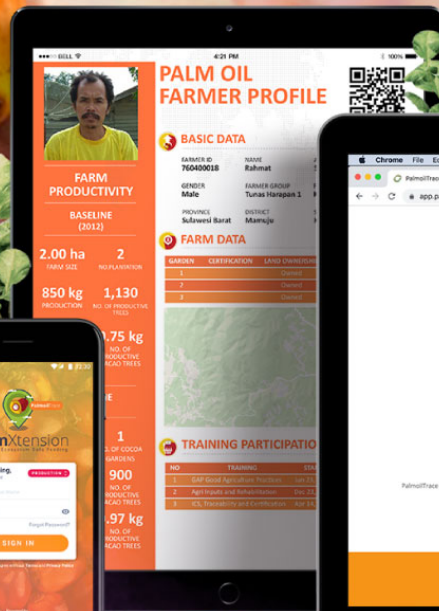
••••• BELL
4:21 PM
100%

PALM OIL FARMER PROFILE

FARM PRODUCTIVITY

BASELINE (2012)

2.00 ha
FARM SIZE

2
NO.PLANTATION

850 kg
PRODUCTION

1,130
NO. OF PRODUCTIVE TREES

.75 kg
NO. OF PRODUCTIVE CACAO TREES

1
NO. OF COCOA GARDENS

900
NO. OF PRODUCTIVE TREES

.97 kg
NO. OF PRODUCTIVE CACAO TREES

BASIC DATA

FARMER ID
760400018

NAME
Rahmat

GENDER
Male

FARMER GROUP
Tunas Harapan 1

PROVINCE
Sulawesi Barat

DISTRICT
Mamuju

FARM DATA

| GARDEN | CERTIFICATION | LAND OWNERSHI |
|---|---|---|
| 1 | | Owned |
| 2 | | Owned |
| 3 | | Owned |

TRAINING PARTICIPATIO

| NO | TRAINING | STA |
|---|---|---|
| 1 | GAP Good Agriculture Practices | Jan 15 |
| 2 | Agri Inputs and Rehabilitation | Dec 22 |
| 3 | ICS, Traceability and Certification | Apr 14 |

Chrome File E

PalmoilTrac

app.p

PalmoilTrace

13:30

PalmoilTrace

nXtension

PRODUCTION

Forgot Password?

SIGN IN